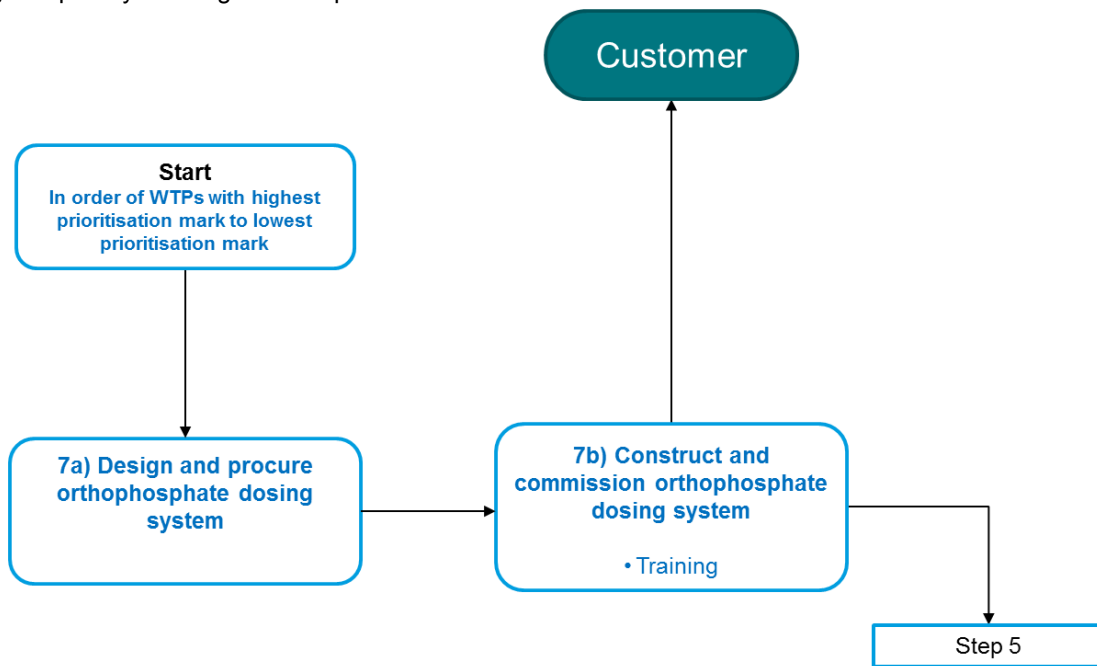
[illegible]

Customer

Start
In order of WTPs with highest prioritisation mark to lowest prioritisation mark

7a) Design and procure orthophosphate dosing system

7b) Construct and commission orthophosphate dosing system

• Training

Step 5